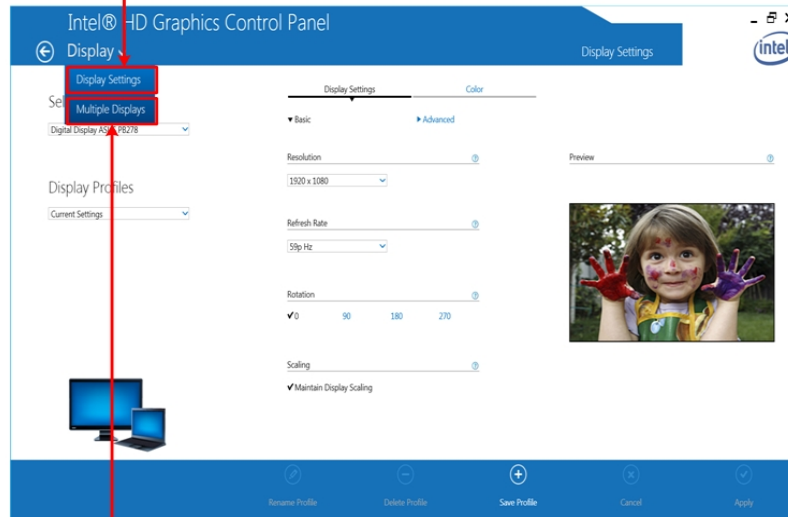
Intel® HD Graphics Control Panel

Display

Display Settings

Display Settings

Multiple Displays

Sel

Digital Display AS PB278

Display Profiles

Current Settings

Display Settings

Color

▾ Basic

▸ Advanced

Resolution

1920 x 1080

Preview

Refresh Rate

59p Hz

Rotation

✔0

90

180

270

Scaling

✔Maintain Display Scaling

Rename Profile

Delete Profile

Save Profile

Cancel

Apply